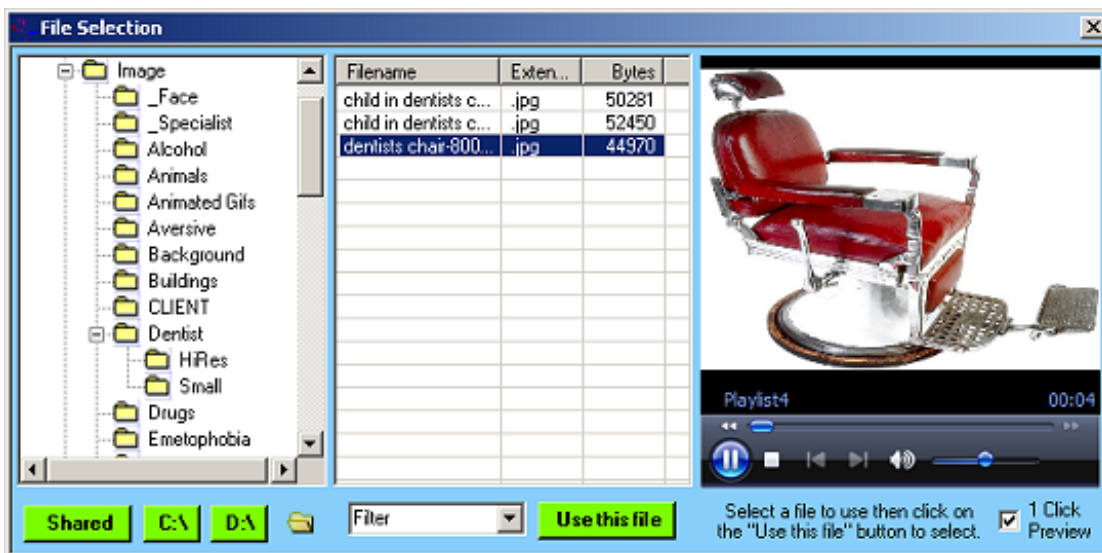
File Selection

Image
_Face
_Specialist
Alcohol
Animals
Animated Gifs
Aversive
Background
Buildings
CLIENT
Dentist
HiRes
Small
Drugs
Emetophobia

| Filename | Exten... | Bytes |
|---|---|---|
| child in dentists c... | .jpg | 50281 |
| child in dentists c... | .jpg | 52450 |
| dentists chair-800... | .jpg | 44970 |

Playlist4
00:04

Shared
C:\
D:\
Filter
Use this file
Select a file to use then click on the "Use this file" button to select.
1 Click Preview